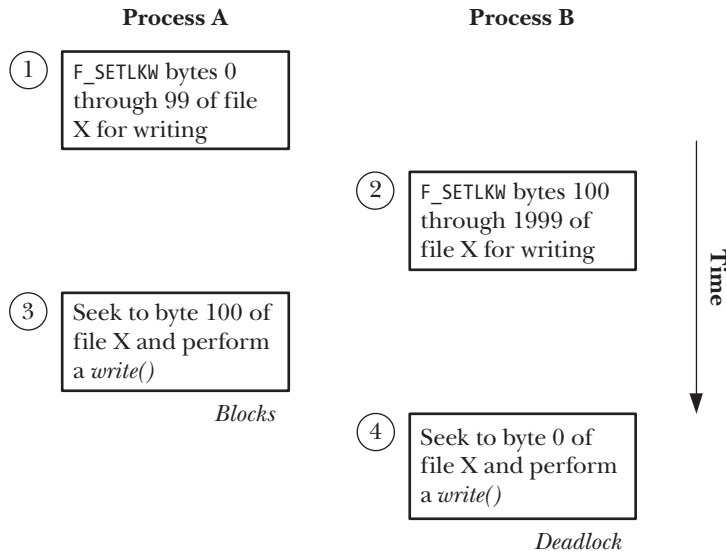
Process A

Process B

1 F_SETLKW bytes 0 through 99 of file X for writing

Time

2 F_SETLKW bytes 100 through 1999 of file X for writing

3 Seek to byte 100 of file X and perform a *write()*

Blocks

4 Seek to byte 0 of file X and perform a *write()*

Deadlock